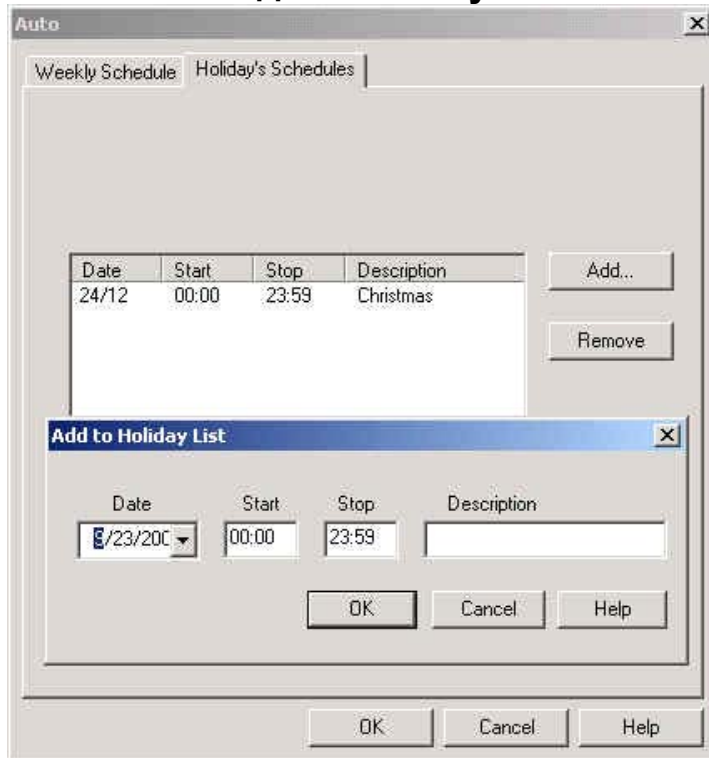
Auto

Weekly Schedule | Holiday's Schedules

| Date | Start | Stop | Description |
|---|---|---|---|
| 24/12 | 00:00 | 23:59 | Christmas |

Add...

Remove

Add to Holiday List

Date 9/23/200

Start 00:00

Stop 23:59

Description

OK Cancel Help

OK Cancel Help